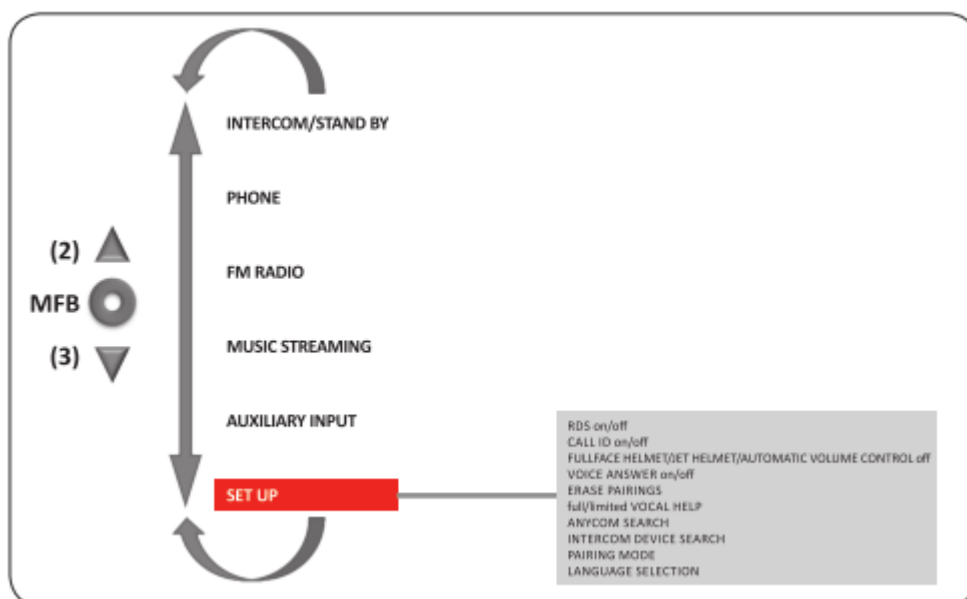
(2)
MFB
(3)

INTERCOM/STAND BY

PHONE

FM RADIO

MUSIC STREAMING

AUXILIARY INPUT

SET UP

RDS on/off
CALL ID on/off
FULLFACE HELMET/JET HELMET/AUTOMATIC VOLUME CONTROL off
VOICE ANSWER on/off
ERASE PAIRINGS
full/limited VOCAL HELP
ANYCOM SEARCH
INTERCOM DEVICE SEARCH
PAIRING MODE
LANGUAGE SELECTION